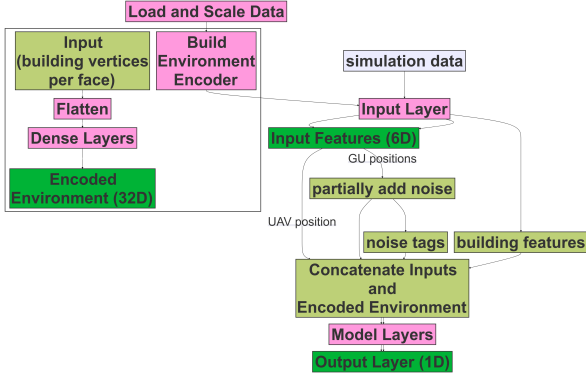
Load and Scale Data

Input (building vertices per face)

Build Environment Encoder

Flatten

Dense Layers

Encoded Environment (32D)

simulation data

Input Layer

Input Features (6D)

GU positions

partially add noise

UAV position

noise tags

building features

Concatenate Inputs and Encoded Environment

Model Layers

Output Layer (1D)